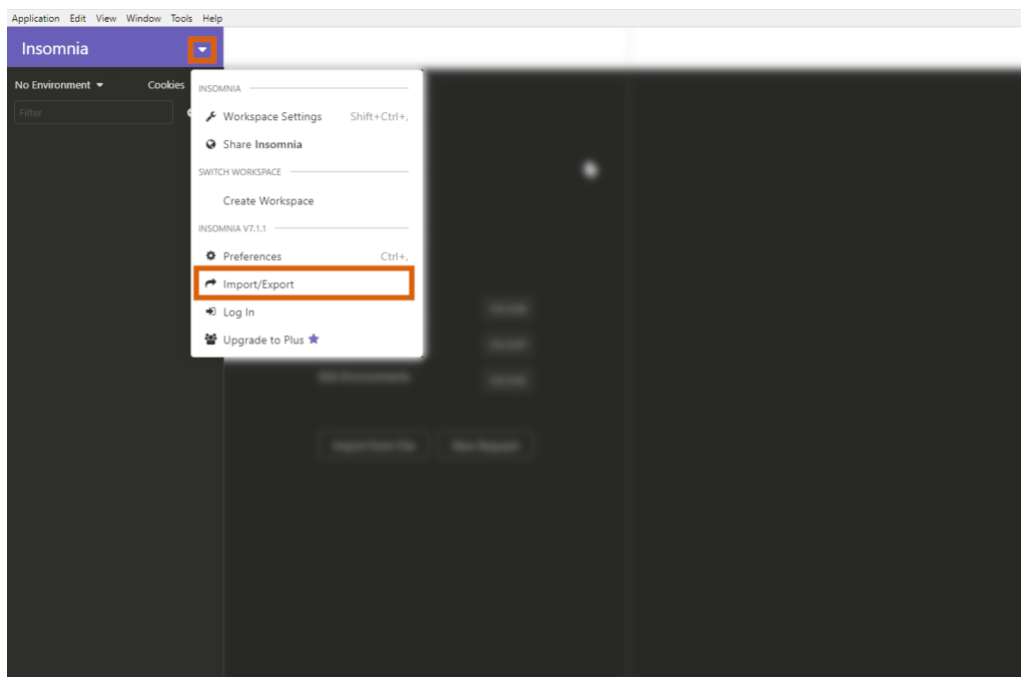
Application Edit View Window Tools Help

Insomnia

No Environment Cookies

Filter

INSOMNIA

Workspace Settings Shift+Ctrl+,

Share Insomnia

SWITCH WORKSPACE

Create Workspace

INSOMNIA V7.1.1

Preferences Ctrl+,

Import/Export

Log In

Upgrade to Plus

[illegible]

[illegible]

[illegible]

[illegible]

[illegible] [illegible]